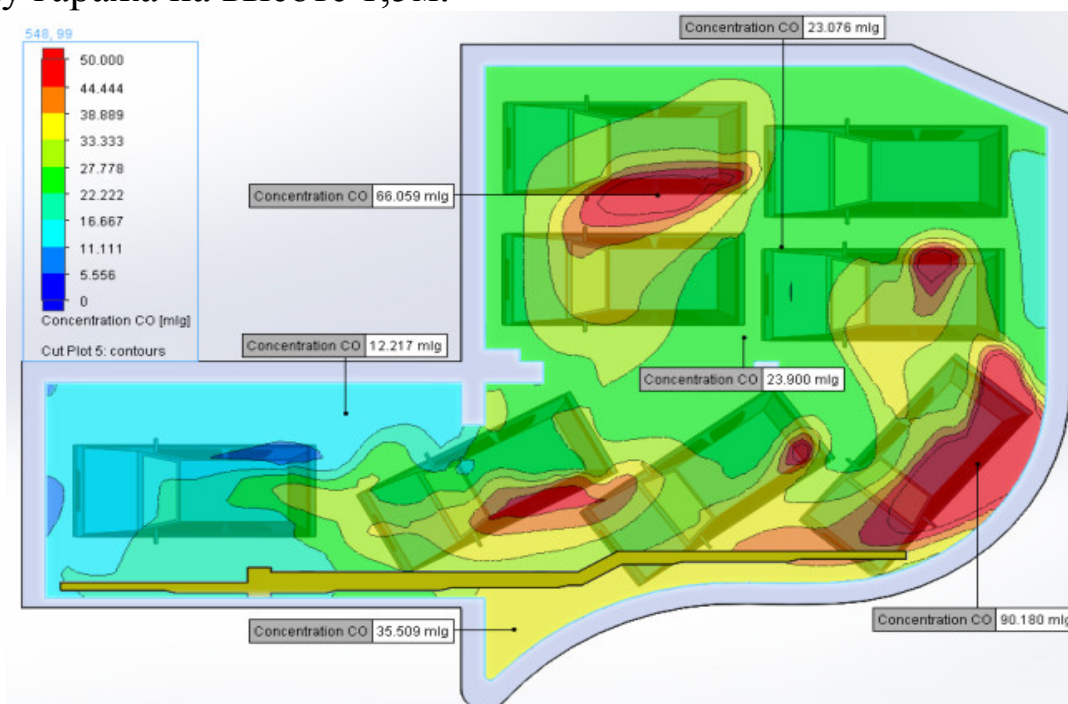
у гаража на высоте 1,5м.

548, 99

50.000
44.444
38.889
33.333
27.778
22.222
16.667
11.111
5.556
0
Concentration CO [mlg]

Cut Plot 5: contours

Concentration CO 23.076 mlg

Concentration CO 66.059 mlg

Concentration CO 12.217 mlg

Concentration CO 23.900 mlg

Concentration CO 90.180 mlg

Concentration CO 35.509 mlg